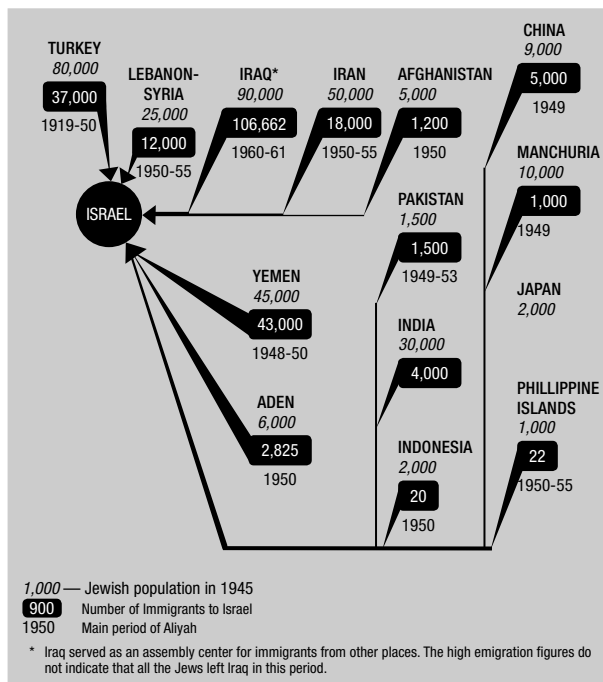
TURKEY
*80,000*
37,000
1919-50

LEBANON-SYRIA
*25,000*
12,000
1950-55

IRAQ*
*90,000*
106,662
1960-61

IRAN
*50,000*
18,000
1950-55

AFGHANISTAN
*5,000*
1,200
1950

CHINA
*9,000*
5,000
1949

ISRAEL

MANCHURIA
*10,000*
1,000
1949

PAKISTAN
*1,500*
1,500
1949-53

JAPAN
*2,000*

YEMEN
*45,000*
43,000
1948-50

INDIA
*30,000*
4,000

ADEN
*6,000*
2,825
1950

PHILLIPPINE ISLANDS
*1,000*
22
1950-55

INDONESIA
*2,000*
20
1950

*1,000* — Jewish population in 1945
900 Number of Immigrants to Israel
1950 Main period of Aliyah

\* Iraq served as an assembly center for immigrants from other places. The high emigration figures do not indicate that all the Jews left Iraq in this period.